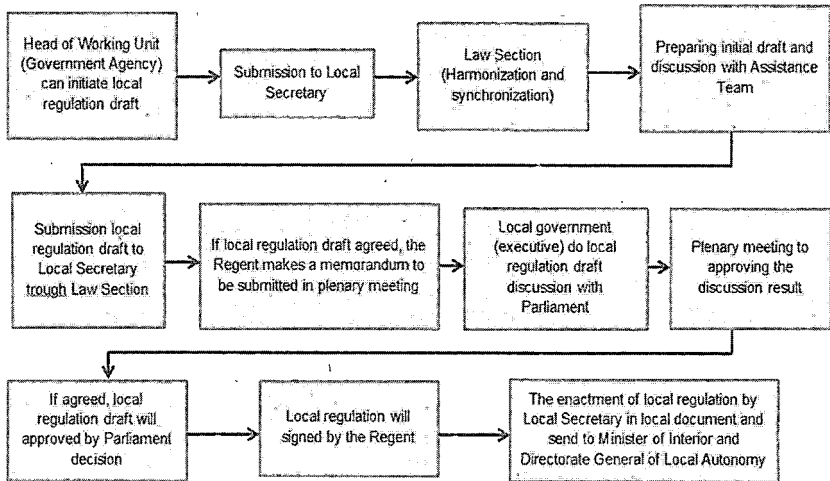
Head of Working Unit (Government Agency) can initiate local regulation draft

Submission to Local Secretary

Law Section (Harmonization and synchronization)

Preparing initial draft and discussion with Assistance Team

Submission local regulation draft to Local Secretary trough Law Section

If local regulation draft agreed, the Regent makes a memorandum to be submitted in plenary meeting

Local government (executive) do local regulation draft discussion with Parliament

Plenary meeting to approving the discussion result

If agreed, local regulation draft will approved by Parliament decision

Local regulation will signed by the Regent

The enactment of local regulation by Local Secretary in local document and send to Minister of Interior and Directorate General of Local Autonomy